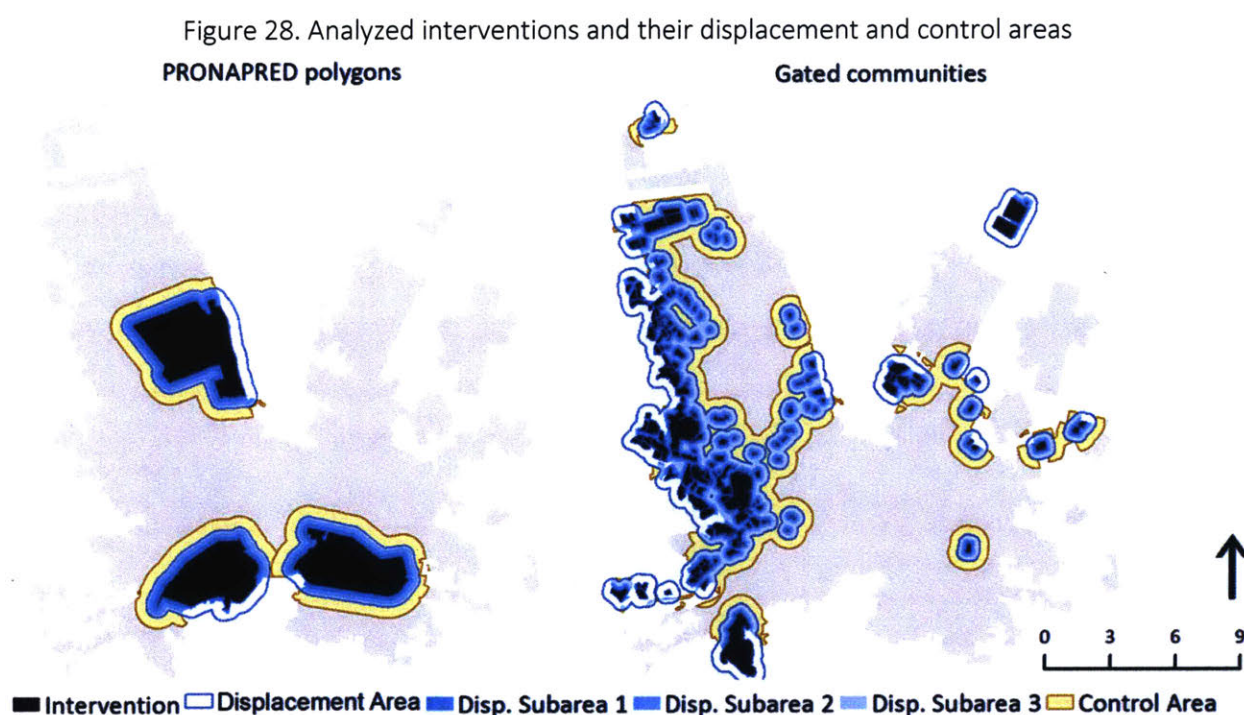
Figure 28. Analyzed interventions and their displacement and control areas

PRONAPRED polygons

Gated communities

0 3 6 9

Intervention Displacement Area Disp. Subarea 1 Disp. Subarea 2 Disp. Subarea 3 Control Area